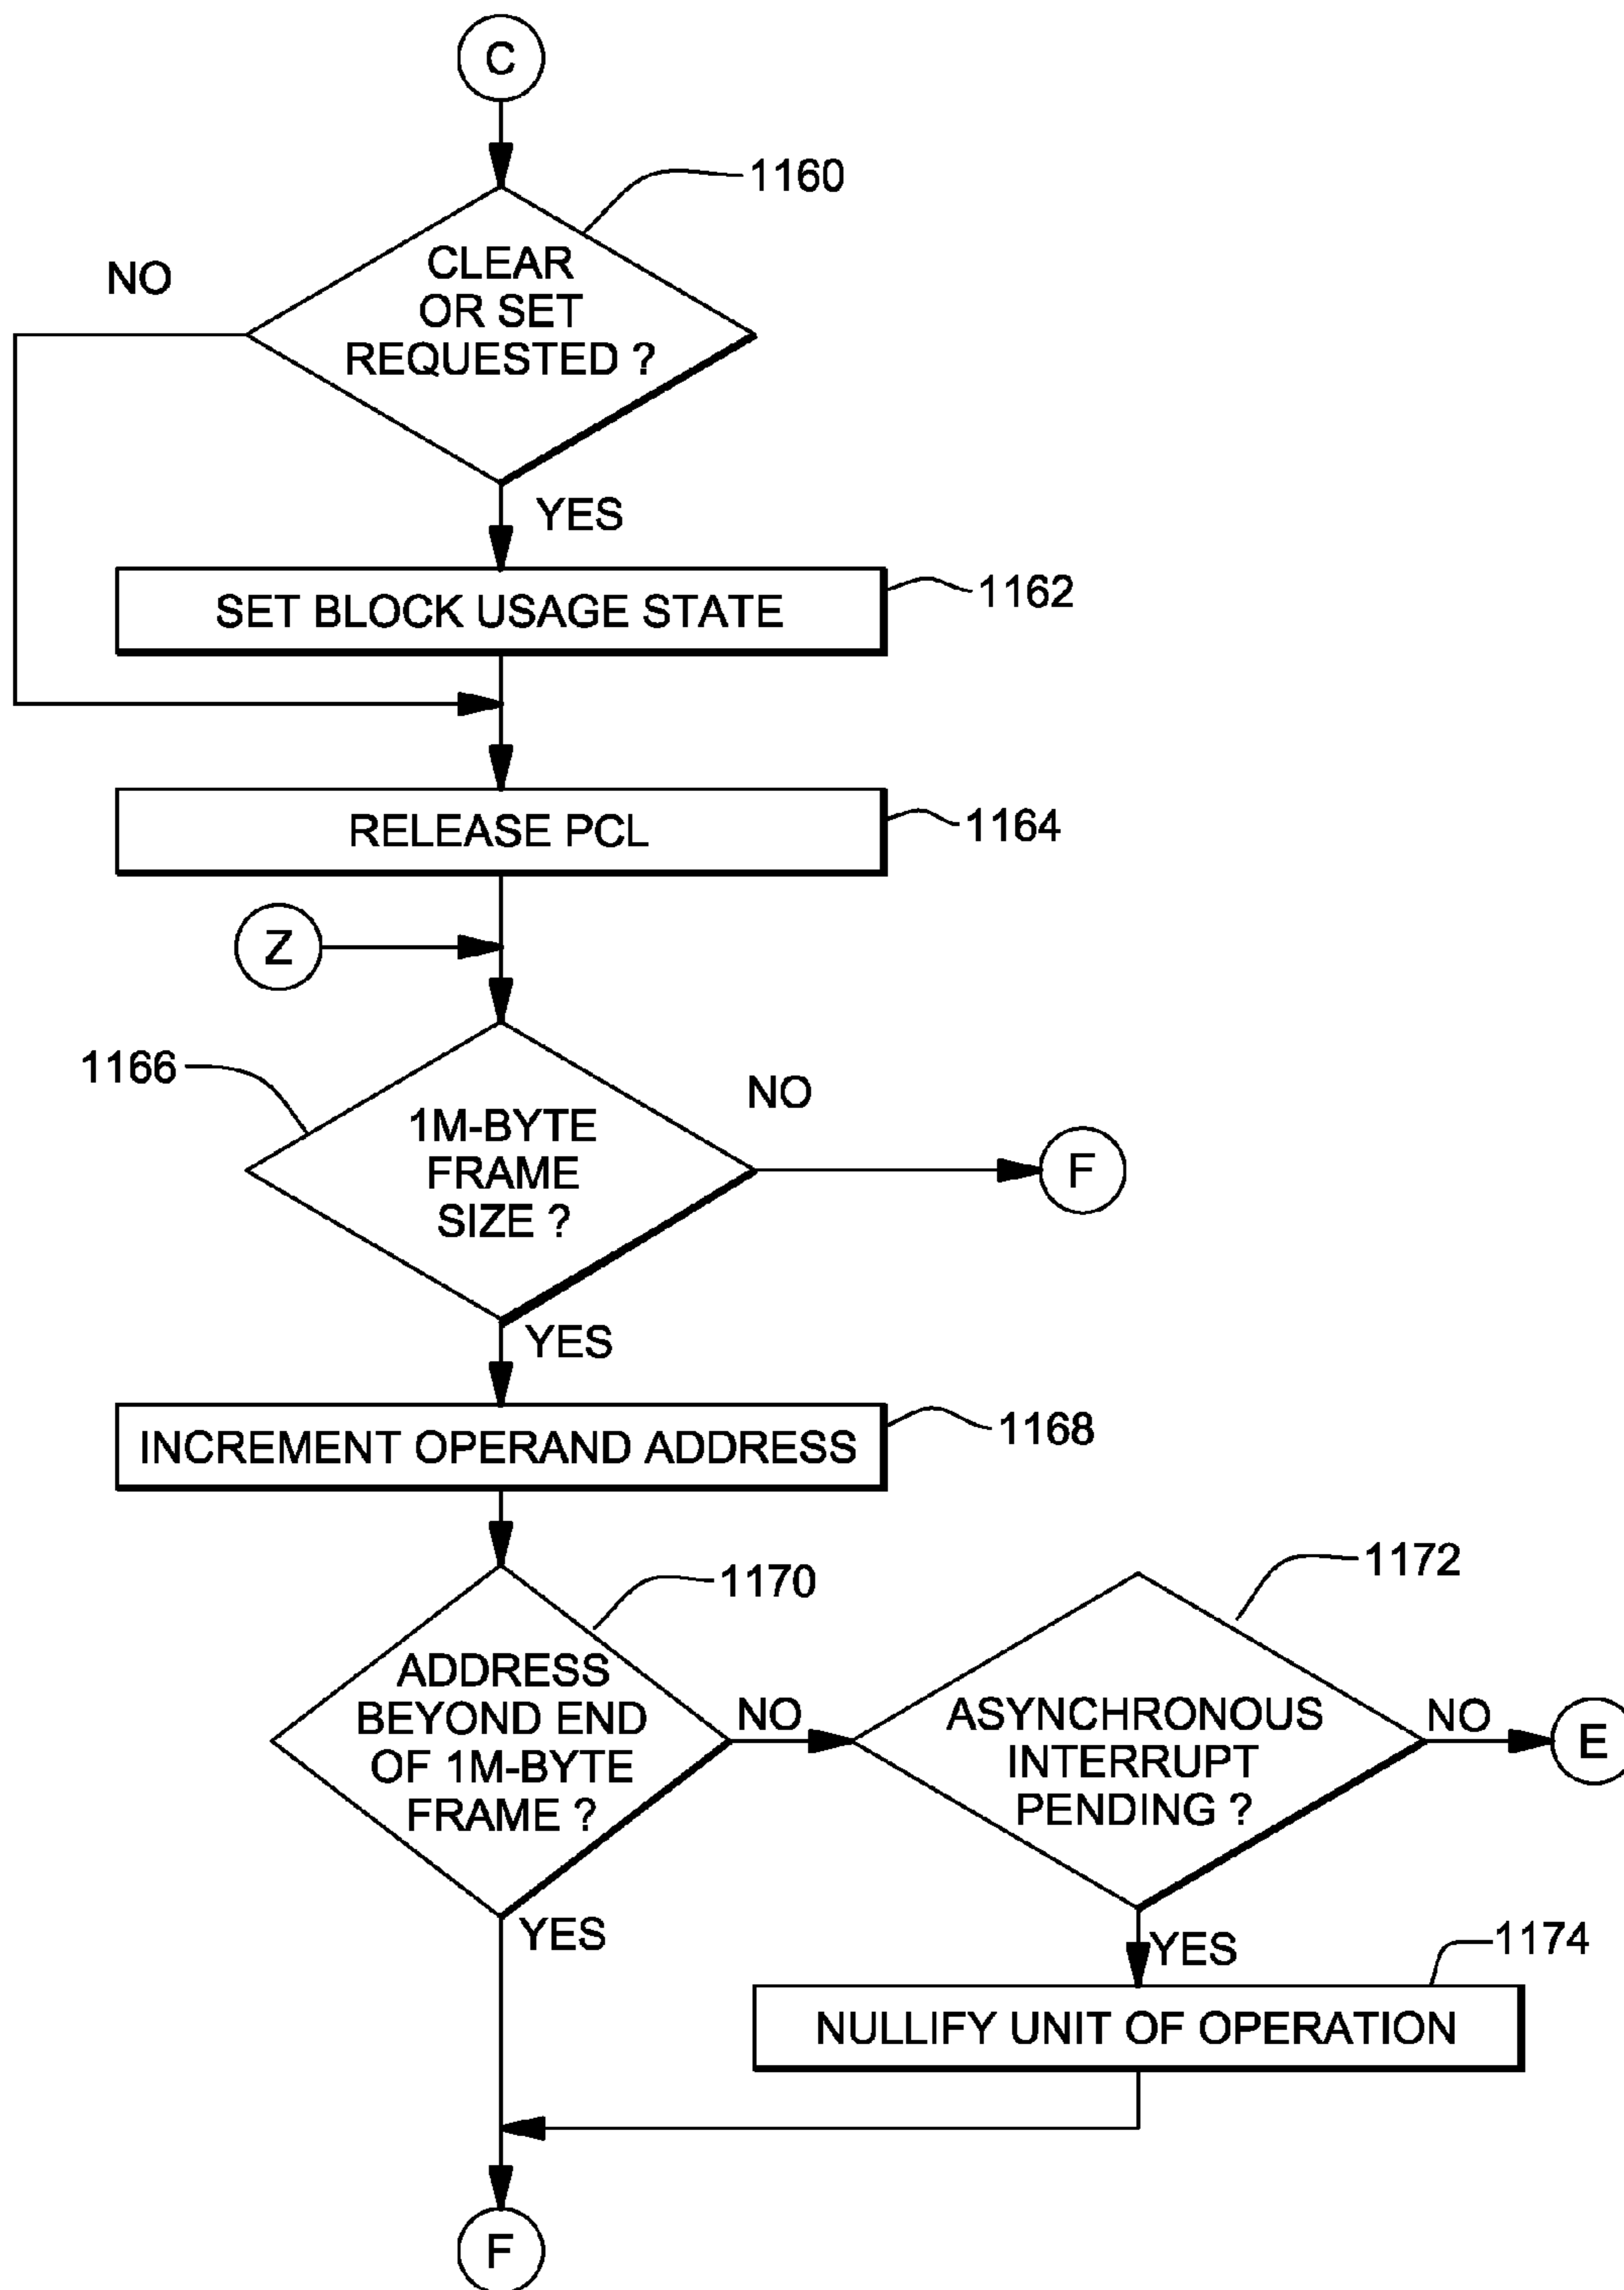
C

1160

NO

CLEAR OR SET REQUESTED ?

YES

SET BLOCK USAGE STATE

1162

RELEASE PCL

1164

Z

1166

1M-BYTE FRAME SIZE ?

NO

F

YES

INCREMENT OPERAND ADDRESS

1168

1170

ADDRESS BEYOND END OF 1M-BYTE FRAME ?

NO

1172

ASYNCHRONOUS INTERRUPT PENDING ?

NO

E

YES

YES

1174

NULLIFY UNIT OF OPERATION

F